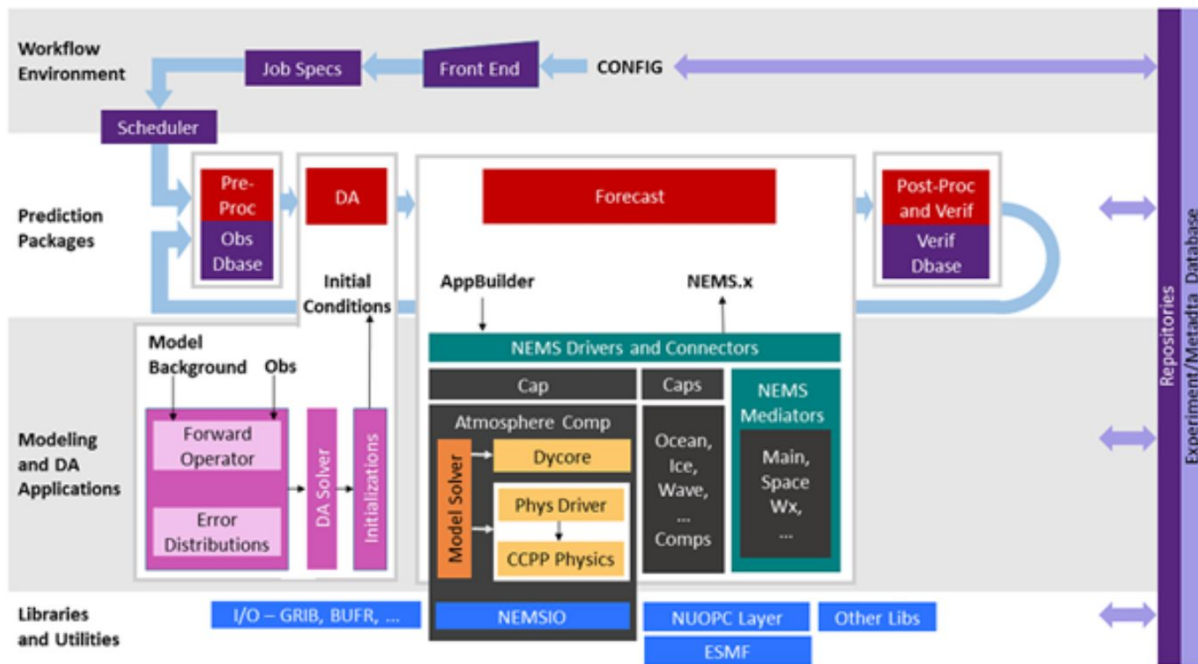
Workflow Environment

Job Specs

Front End

CONFIG

Scheduler

Prediction Packages

Pre-Proc

Obs Dbase

DA

Forecast

Post-Proc and Verif

Verif Dbase

Initial Conditions

AppBuilder

NEMS.x

Modeling and DA Applications

Model Background

Obs

Forward Operator

Error Distributions

DA Solver

Initializations

NEMS Drivers and Connectors

Cap

Caps

NEMS Mediators

Atmosphere Comp

Model Solver

Dycore

Phys Driver

CCPP Physics

Ocean, Ice, Wave, ... Comps

Main, Space Wx, ...

Libraries and Utilities

I/O – GRIB, BUFR, ...

NEMSIO

NUOPC Layer

Other Libs

ESMF

Repositories

Experiment/Metadata Database